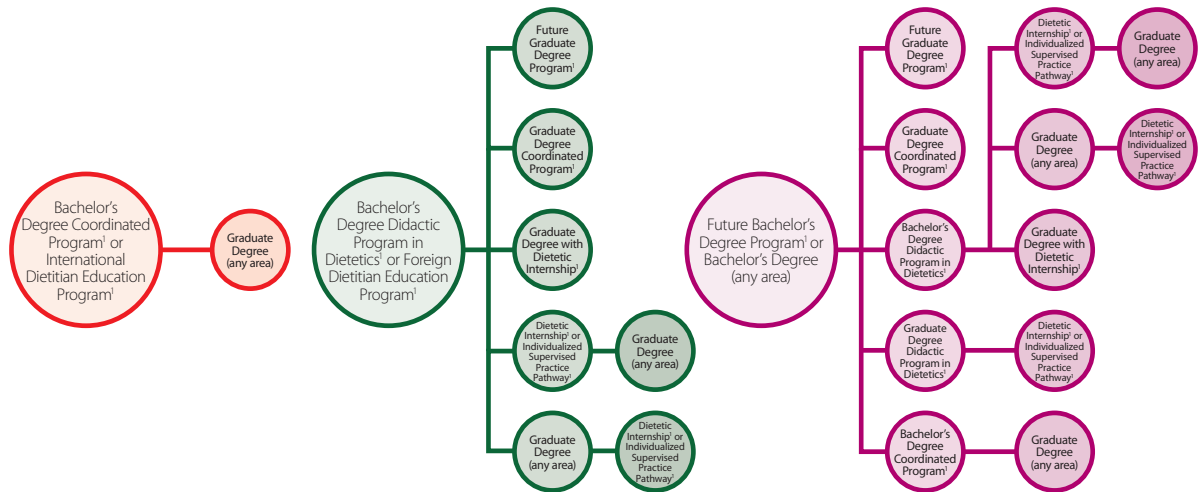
Bachelor's Degree Coordinated Program$^1$ or International Dietitian Education Program$^1$

Graduate Degree (any area)

Bachelor's Degree Didactic Program in Dietetics$^1$ or Foreign Dietitian Education Program$^1$

Future Graduate Degree Program$^1$

Graduate Degree Coordinated Program$^1$

Graduate Degree with Dietetic Internship$^1$

Dietetic Internship$^1$ or Individualized Supervised Practice Pathway$^1$

Graduate Degree (any area)

Graduate Degree (any area)

Dietetic Internship$^1$ or Individualized Supervised Practice Pathway$^1$

Future Bachelor's Degree Program$^1$ or Bachelor's Degree (any area)

Future Graduate Degree Program$^1$

Graduate Degree Coordinated Program$^1$

Bachelor's Degree Didactic Program in Dietetics$^1$

Dietetic Internship$^1$ or Individualized Supervised Practice Pathway$^1$

Graduate Degree (any area)

Graduate Degree (any area)

Dietetic Internship$^1$ or Individualized Supervised Practice Pathway$^1$

Graduate Degree with Dietetic Internship$^1$

Graduate Degree Didactic Program in Dietetics$^1$

Dietetic Internship$^1$ or Individualized Supervised Practice Pathway$^1$

Bachelor's Degree Coordinated Program$^1$

Graduate Degree (any area)